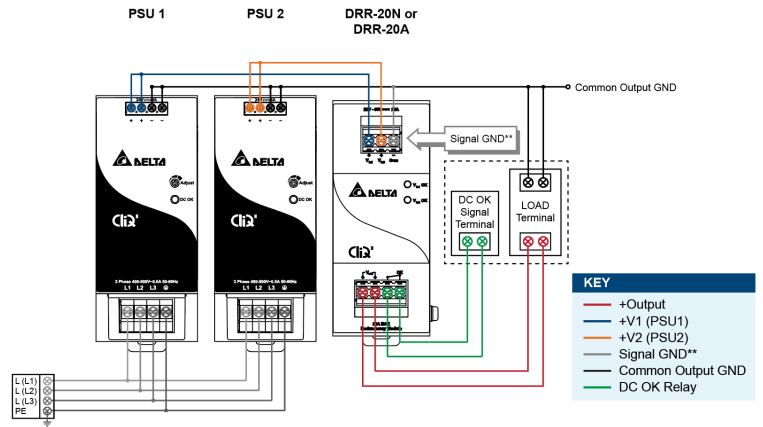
PSU 1

PSU 2

DRR-20N or DRR-20A

Common Output GND

Signal GND**

DELTA

Adjust

DC OK

CliQ

3 Phase 400-500V~0.5A 50-60Hz

L1 L2 L3

DELTA

Adjust

DC OK

CliQ

3 Phase 400-500V~0.5A 50-60Hz

L1 L2 L3

DELTA

$V_{in}$ OK

$V_{in}$ OK

CliQ

DC OK Signal Terminal

LOAD Terminal

L (L1)

L (L2)

L (L3)

PE

KEY

+Output

+V1 (PSU1)

+V2 (PSU2)

Signal GND**

Common Output GND

DC OK Relay